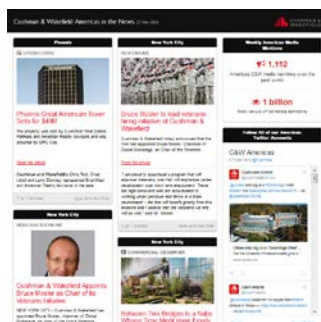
Cushman & Wakefield Americas in the News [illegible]

Phoenix

Phoenix Great American Tower Sells for $400

Read the article

New York City

Cushman & Wakefield Appoints Bruce Mosler as Chair of its Veterans Initiative

New York City

Bruce Mosler to lead veterans hiring initiative at Cushman & Wakefield

Read the article

New York City

Between Two Bridges to a Nabe Where Time Well Nearly Stops

Weekly American Media

1,112

American C&W media mentions over the past month

1 billion

Total volume of all media mentions

Follow All of our American Twitter Accounts

C&W Americas